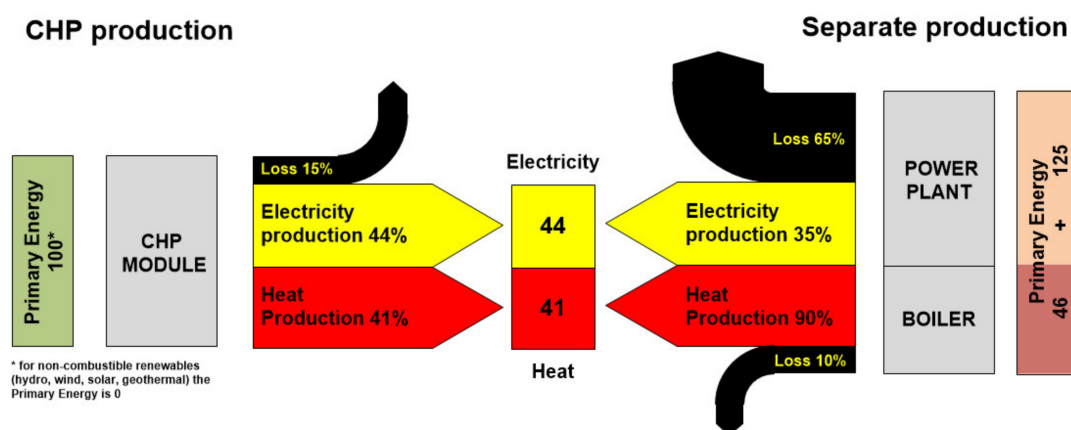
CHP production

Separate production

Primary Energy 100*

CHP MODULE

Loss 15%

Electricity production 44%

Heat Production 41%

Electricity

44

41

Heat

Loss 65%

Electricity production 35%

Heat Production 90%

Loss 10%

POWER PLANT

BOILER

Primary Energy 125 + 46

* for non-combustible renewables (hydro, wind, solar, geothermal) the Primary Energy is 0